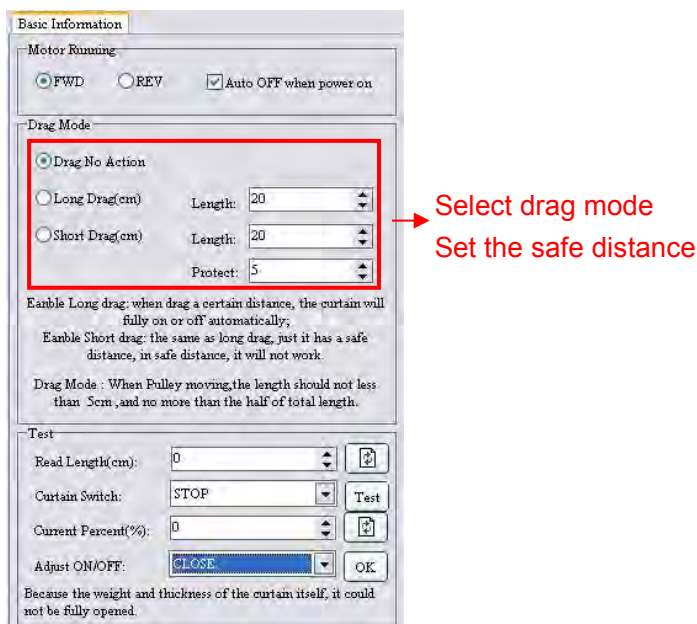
Basic Information

Motor Running

FWD REV Auto OFF when power on

Drag Mode

Drag No Action

Long Drag(cm) Length: 20

Short Drag(cm) Length: 20

Protect: 5

Select drag mode
Set the safe distance

Eanble Long drag: when drag a certain distance, the curtain will fully on or off automatically;
Eanble Short drag: the same as long drag, just it has a safe distance, in safe distance, it will not work.

Drag Mode : When Pulley moving,the length should not less than 5cm ,and no more than the half of total length.

Test

Read Length(cm): 0

Curtain Switch: STOP Test

Current Percent(%): 0

Adjust ON/OFF: CLOSE OK

Because the weight and thickness of the curtain itself, it could not be fully opened.